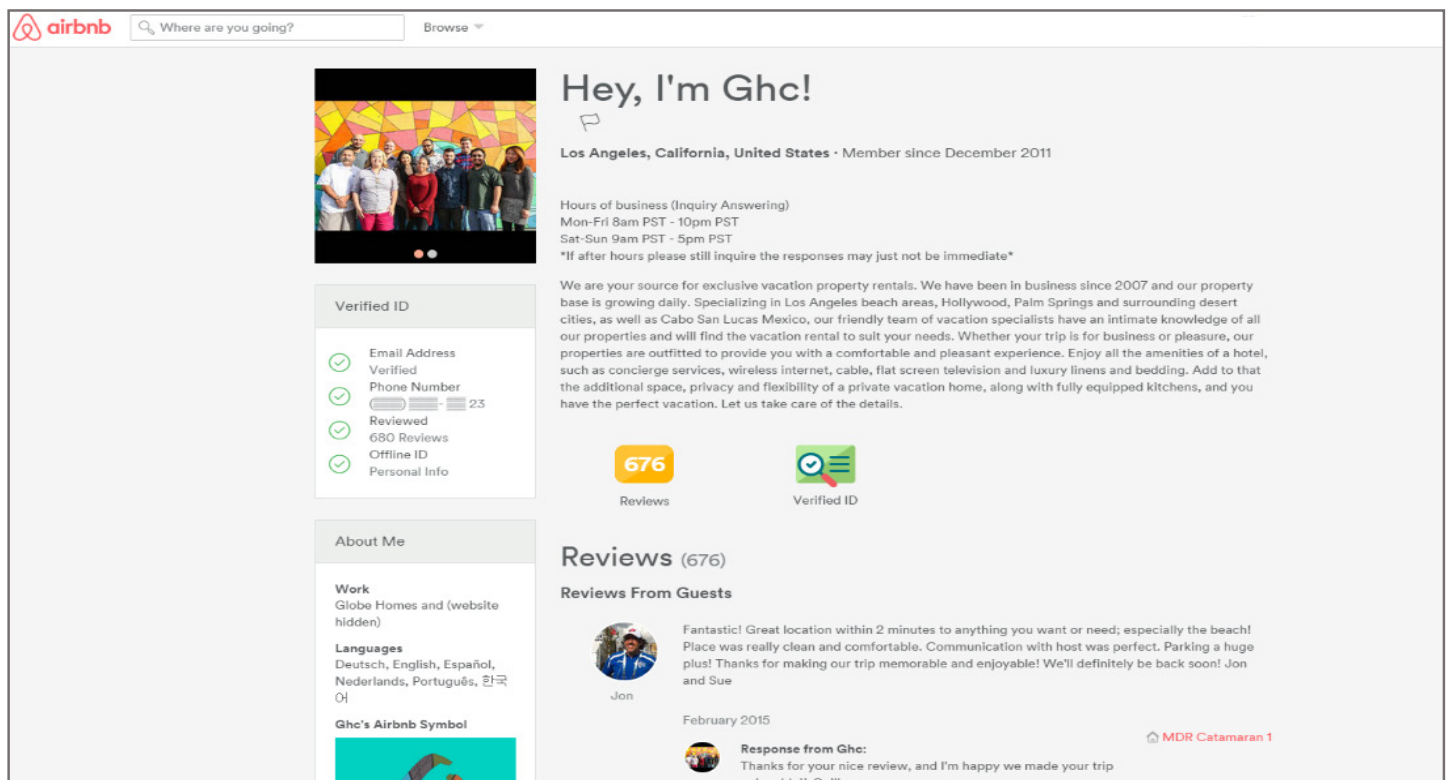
airbnb Where are you going? Browse

Hey, I'm Ghc!

Los Angeles, California, United States · Member since December 2011

Hours of business (Inquiry Answering)
Mon-Fri 8am PST - 10pm PST
Sat-Sun 9am PST - 5pm PST
*If after hours please still inquire the responses may just not be immediate*

We are your source for exclusive vacation property rentals. We have been in business since 2007 and our property base is growing daily. Specializing in Los Angeles beach areas, Hollywood, Palm Springs and surrounding desert cities, as well as Cabo San Lucas Mexico, our friendly team of vacation specialists have an intimate knowledge of all our properties and will find the vacation rental to suit your needs. Whether your trip is for business or pleasure, our properties are outfitted to provide you with a comfortable and pleasant experience. Enjoy all the amenities of a hotel, such as concierge services, wireless internet, cable, flat screen television and luxury linens and bedding. Add to that the additional space, privacy and flexibility of a private vacation home, along with fully equipped kitchens, and you have the perfect vacation. Let us take care of the details.

Verified ID

Email Address
Verified
Phone Number
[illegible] 23
Reviewed
680 Reviews
Offline ID
Personal Info

676
Reviews

Verified ID

About Me

Work
Globe Homes and (website hidden)

Languages
Deutsch, English, Español, Nederlands, Português, 한국어

Ghc's Airbnb Symbol

Reviews (676)

Reviews From Guests

Fantastic! Great location within 2 minutes to anything you want or need; especially the beach! Place was really clean and comfortable. Communication with host was perfect. Parking a huge plus! Thanks for making our trip memorable and enjoyable! We'll definitely be back soon! Jon and Sue

Jon

February 2015

MDR Catamaran 1

Response from Ghc:
Thanks for your nice review, and I'm happy we made your trip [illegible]